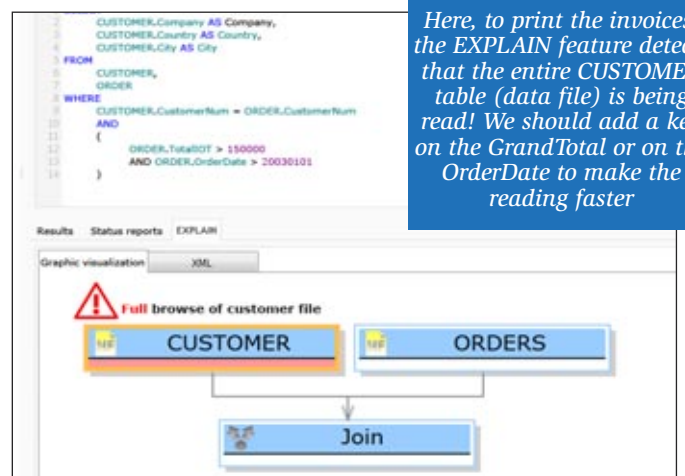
4 CUSTOMER.Company AS Company,
5 CUSTOMER.Country AS Country,
6 CUSTOMER.City AS City
7 FROM
8 CUSTOMER,
9 ORDER
10 WHERE
11 CUSTOMER.CustomerNum = ORDER.CustomerNum
12 AND
13 (
14 ORDER.TotalIOT > 150000
15 AND ORDER.OrderDate > 20030101
16 )

Here, to print the invoices the EXPLAIN feature detec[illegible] that the entire CUSTOME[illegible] table (data file) is being read! We should add a ke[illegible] on the GrandTotal or on th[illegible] OrderDate to make the reading faster

Results Status reports EXPLAIN

Graphic visualization XML

Full browse of customer file

CUSTOMER

ORDERS

Join